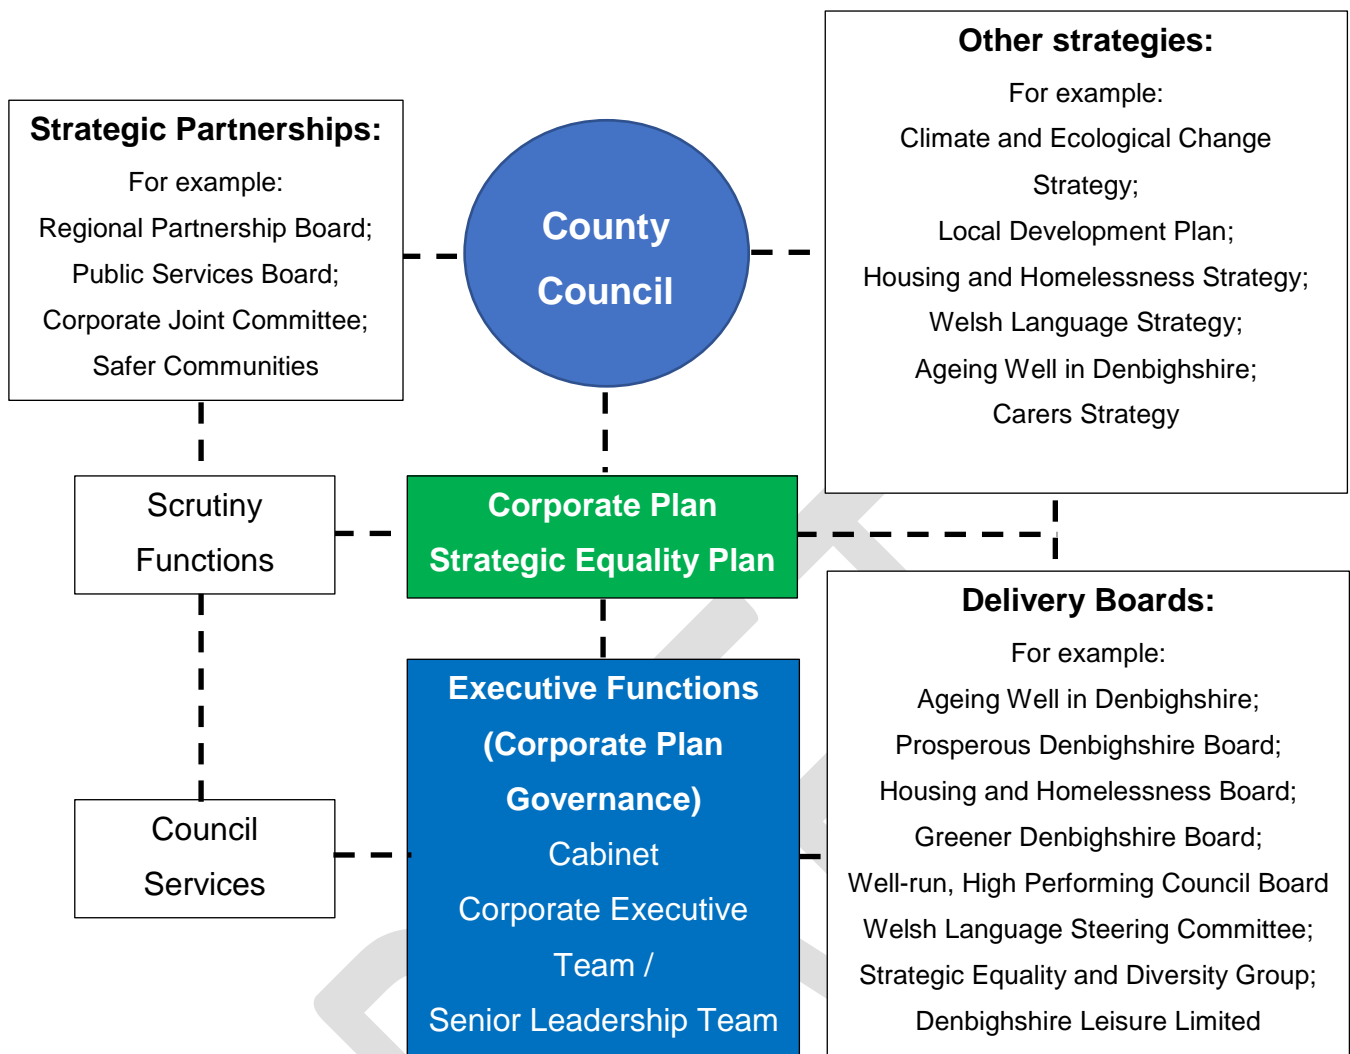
Strategic Partnerships:
For example:
Regional Partnership Board;
Public Services Board;
Corporate Joint Committee;
Safer Communities

County Council

Other strategies:
For example:
Climate and Ecological Change Strategy;
Local Development Plan;
Housing and Homelessness Strategy;
Welsh Language Strategy;
Ageing Well in Denbighshire;
Carers Strategy

Scrutiny Functions

Corporate Plan
Strategic Equality Plan

Delivery Boards:
For example:
Ageing Well in Denbighshire;
Prosperous Denbighshire Board;
Housing and Homelessness Board;
Greener Denbighshire Board;
Well-run, High Performing Council Board
Welsh Language Steering Committee;
Strategic Equality and Diversity Group;
Denbighshire Leisure Limited

Council Services

Executive Functions (Corporate Plan Governance)
Cabinet
Corporate Executive Team /
Senior Leadership Team